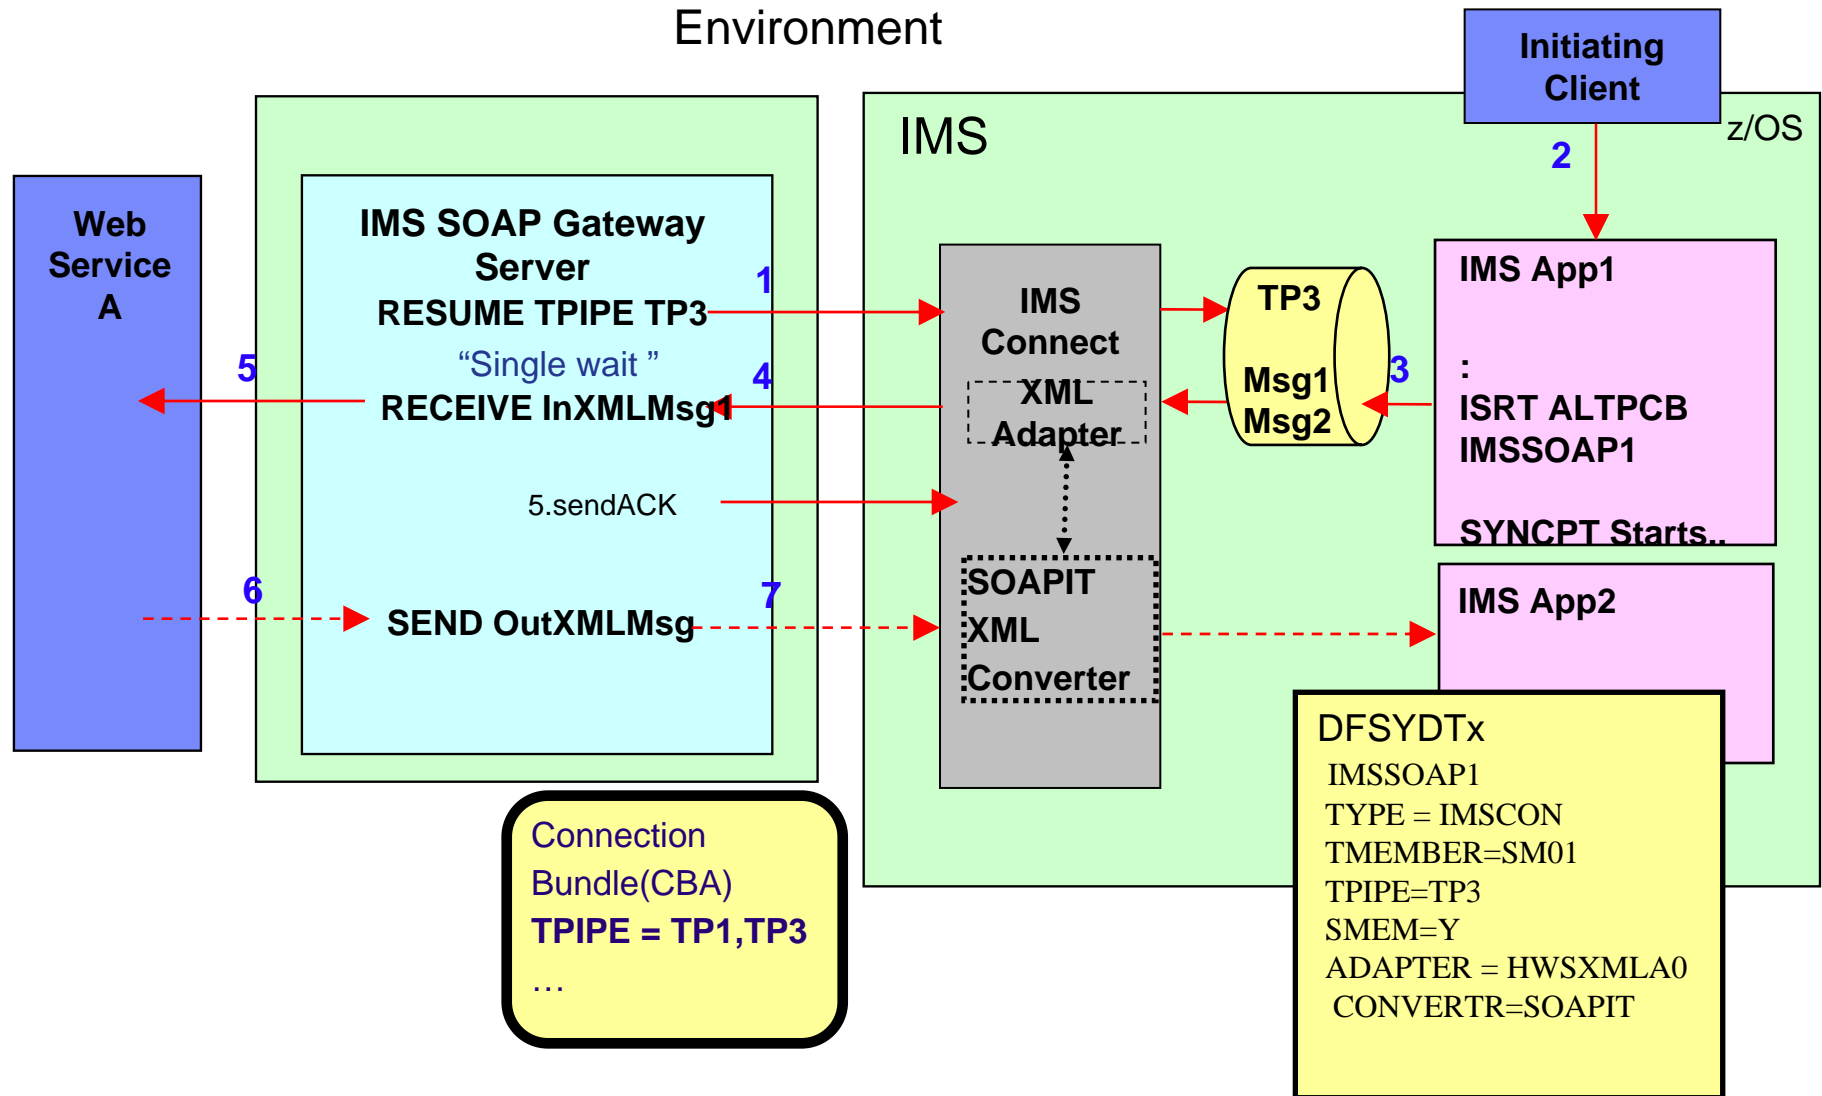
Environment

Initiating Client

z/OS

2

IMS

Web Service A

IMS SOAP Gateway Server

RESUME TPIPE TP3

1

“Single wait ”

5

RECEIVE InXMLMsg1

4

5.sendACK

6

SEND OutXMLMsg

7

IMS Connect

XML Adapter

SOAPIT XML Converter

TP3

Msg1 Msg2

3

IMS App1

:

ISRT ALTPCB IMSSOAP1

SYNCPT Starts..

IMS App2

DFSYDTx
IMSSOAP1
TYPE = IMSCON
TMEMBER=SM01
TPIPE=TP3
SMEM=Y
ADAPTER = HWSXMLA0
CONVERTR=SOAPIT

Connection Bundle(CBA)
TPIPE = TP1,TP3
…